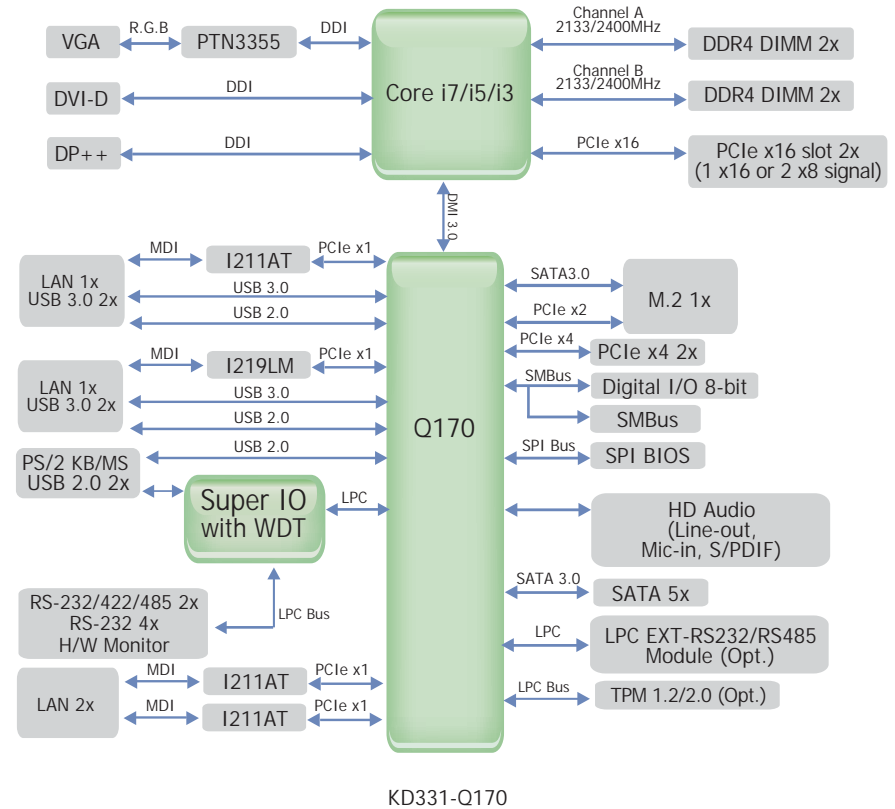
VGA
R.G.B
PTN3355
DDI
Core i7/i5/i3
Channel A
2133/2400MHz
DDR4 DIMM 2x
DVI-D
DDI
Channel B
2133/2400MHz
DDR4 DIMM 2x
DP++
DDI
PCIe x16
PCIe x16 slot 2x
(1 x16 or 2 x8 signal)
DMI 3.0
MDI
I211AT
PCIe x1
LAN 1x
USB 3.0 2x
USB 3.0
USB 2.0
SATA3.0
PCIe x2
M.2 1x
PCIe x4
PCIe x4 2x
MDI
I219LM
PCIe x1
SMBus
Digital I/O 8-bit
LAN 1x
USB 3.0 2x
USB 3.0
USB 2.0
SMBus
Q170
PS/2 KB/MS
USB 2.0 2x
USB 2.0
SPI Bus
SPI BIOS
Super IO
with WDT
LPC
HD Audio
(Line-out,
Mic-in, S/PDIF)
RS-232/422/485 2x
RS-232 4x
H/W Monitor
LPC Bus
SATA 3.0
SATA 5x
LPC
LPC EXT-RS232/RS485
Module (Opt.)
MDI
I211AT
PCIe x1
LAN 2x
LPC Bus
TPM 1.2/2.0 (Opt.)
MDI
I211AT
PCIe x1
KD331-Q170